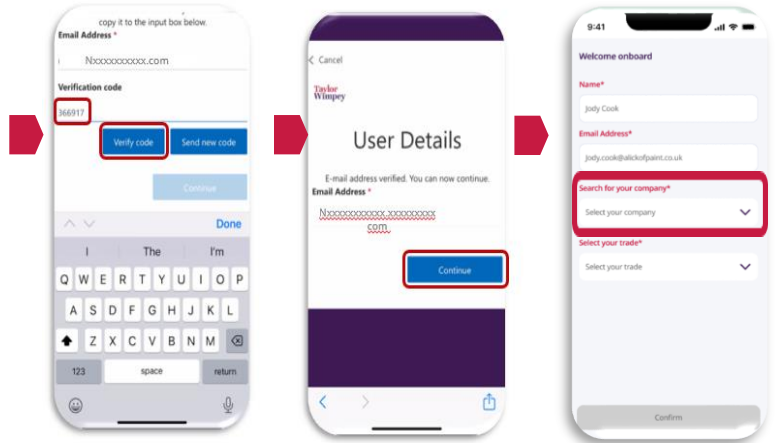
copy it to the input box below.

Email Address *

Nxxxxxxxxxx.com

Verification code

366917

Verify code

Send new code

Continue

Done

I

The

I'm

Q W E R T Y U I O P

A S D F G H J K L

Z X C V B N M

123

space

return

Cancel

Taylor Wimpey

User Details

E-mail address verified. You can now continue.

Email Address *

Nxxxxxxxxxxx.xxxxxxxxx com

Continue

9:41

Welcome onboard

Name*

Jody Cook

Email Address*

Jody.cook@alickofpaint.co.uk

Search for your company*

Select your company

Select your trade*

Select your trade

Confirm